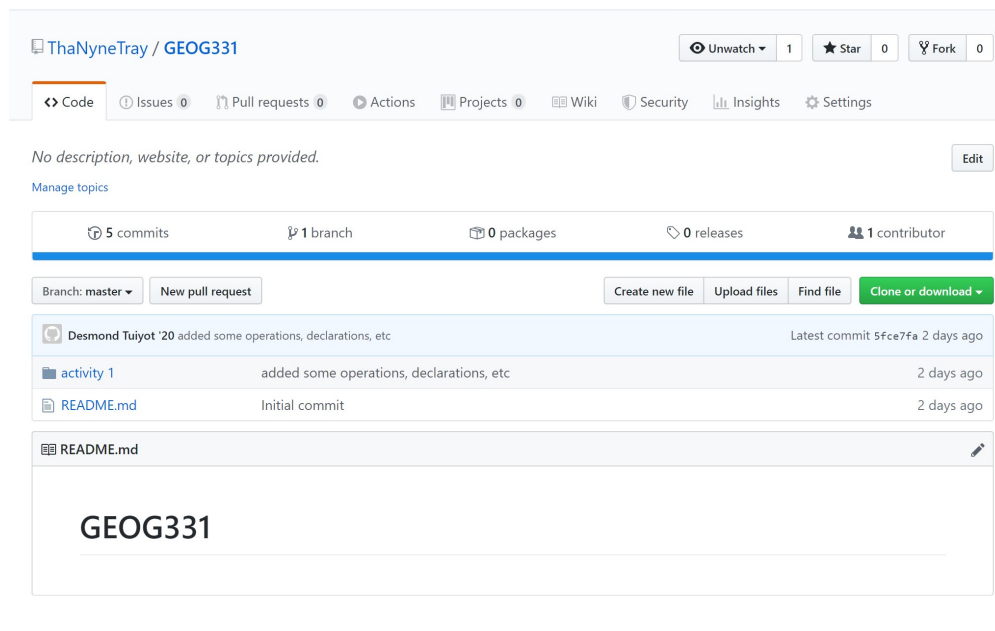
ThaNyneTray / GEOG331

Unwatch 1 Star 0 Fork 0

Code Issues 0 Pull requests 0 Actions Projects 0 Wiki Security Insights Settings

No description, website, or topics provided.

Edit

Manage topics

5 commits 1 branch 0 packages 0 releases 1 contributor

Branch: master New pull request Create new file Upload files Find file Clone or download

Desmond Tuiyot '20 added some operations, declarations, etc Latest commit 5fce7fa 2 days ago

| | | |
|---|---|---|
| activity 1 | added some operations, declarations, etc | 2 days ago |
| README.md | Initial commit | 2 days ago |

README.md

GEOG331